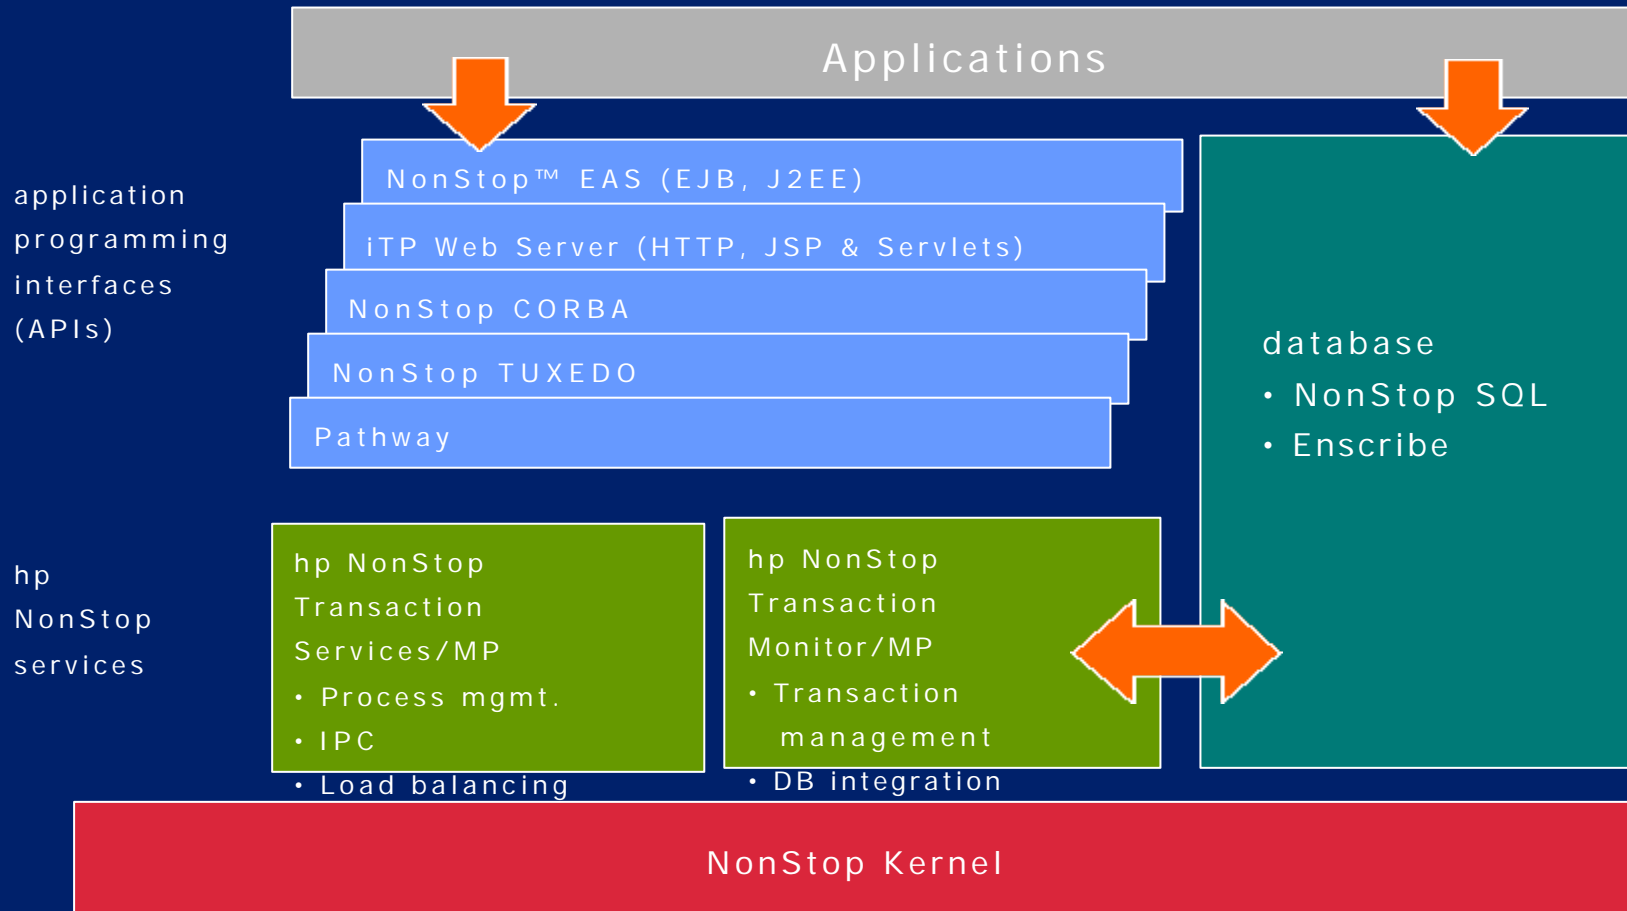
Applications

application programming interfaces (APIs)

NonStop™ EAS (EJB, J2EE)

iTP Web Server (HTTP, JSP & Servlets)

NonStop CORBA

NonStop TUXEDO

Pathway

database
• NonStop SQL
• Enscribe

hp NonStop services

hp NonStop Transaction Services/MP
• Process mgmt.
• IPC
• Load balancing

hp NonStop Transaction Monitor/MP
• Transaction management
• DB integration

NonStop Kernel